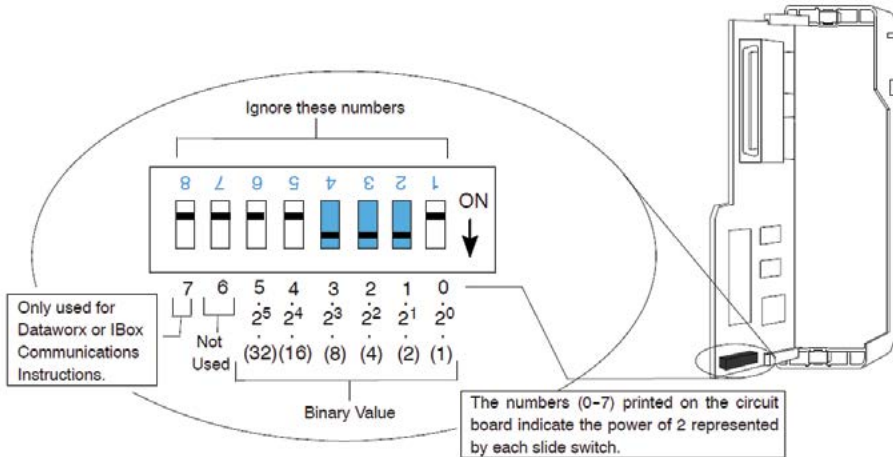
Ignore these numbers

8 7 6 5 4 3 2 1

ON

7 6 5 4 3 2 1 0

$2^5$ $2^4$ $2^3$ $2^2$ $2^1$ $2^0$

(32) (16) (8) (4) (2) (1)

Only used for Dataworx or IBox Communications Instructions.

Not Used

Binary Value

The numbers (0-7) printed on the circuit board indicate the power of 2 represented by each slide switch.